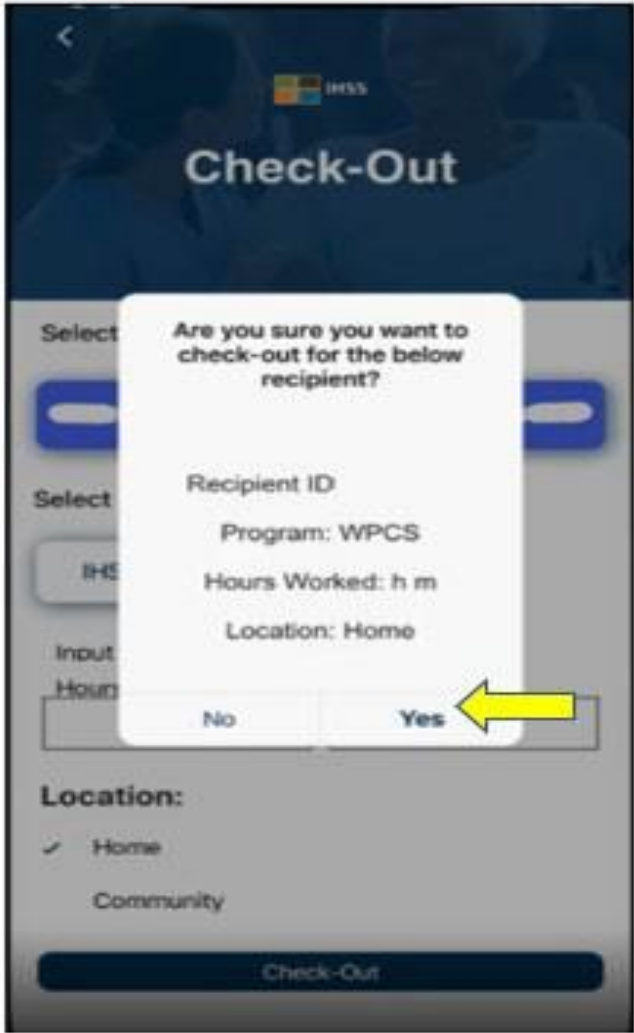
<

IHSS

Check-Out

Select

Select

IHS

Input

Hours

Are you sure you want to check-out for the below recipient?

Recipient ID

Program: WPCS

Hours Worked: h m

Location: Home

No

Yes

Location:

✓ Home

Community

Check-Out